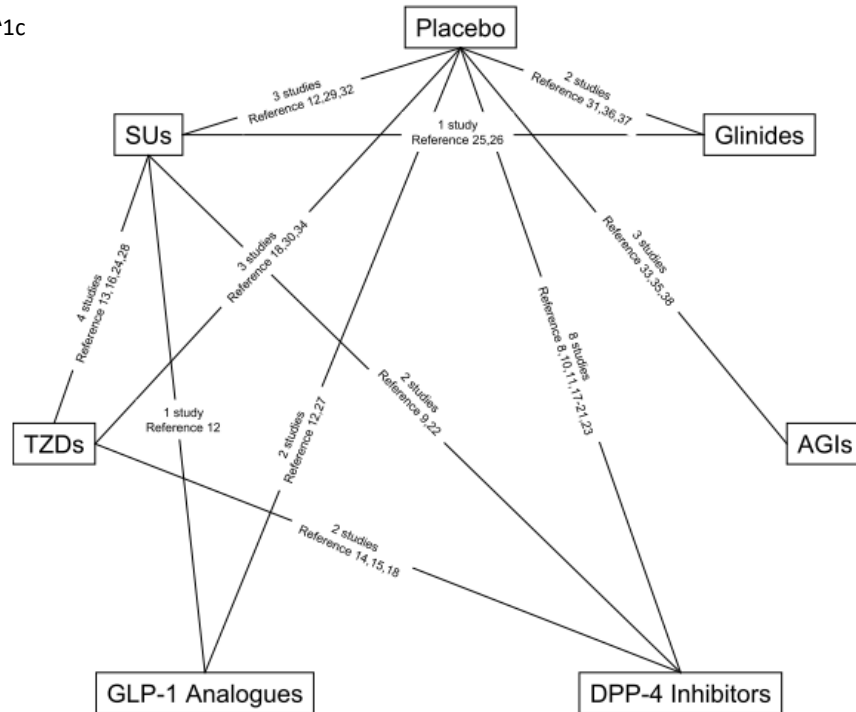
1c

Placebo

3 studies
Reference 12,29,32

2 studies
Reference 31,36,37

SUs

1 study
Reference 25,26

Glinides

4 studies
Reference 13,16,24,28

3 studies
Reference 18,30,34

3 studies
Reference 33,35,38

8 studies
Reference 8,10,11,17-21,23

2 studies
Reference 9,22

1 study
Reference 12

2 studies
Reference 12,27

TZDs

AGIs

2 studies
Reference 14,15,18

GLP-1 Analogues

DPP-4 Inhibitors